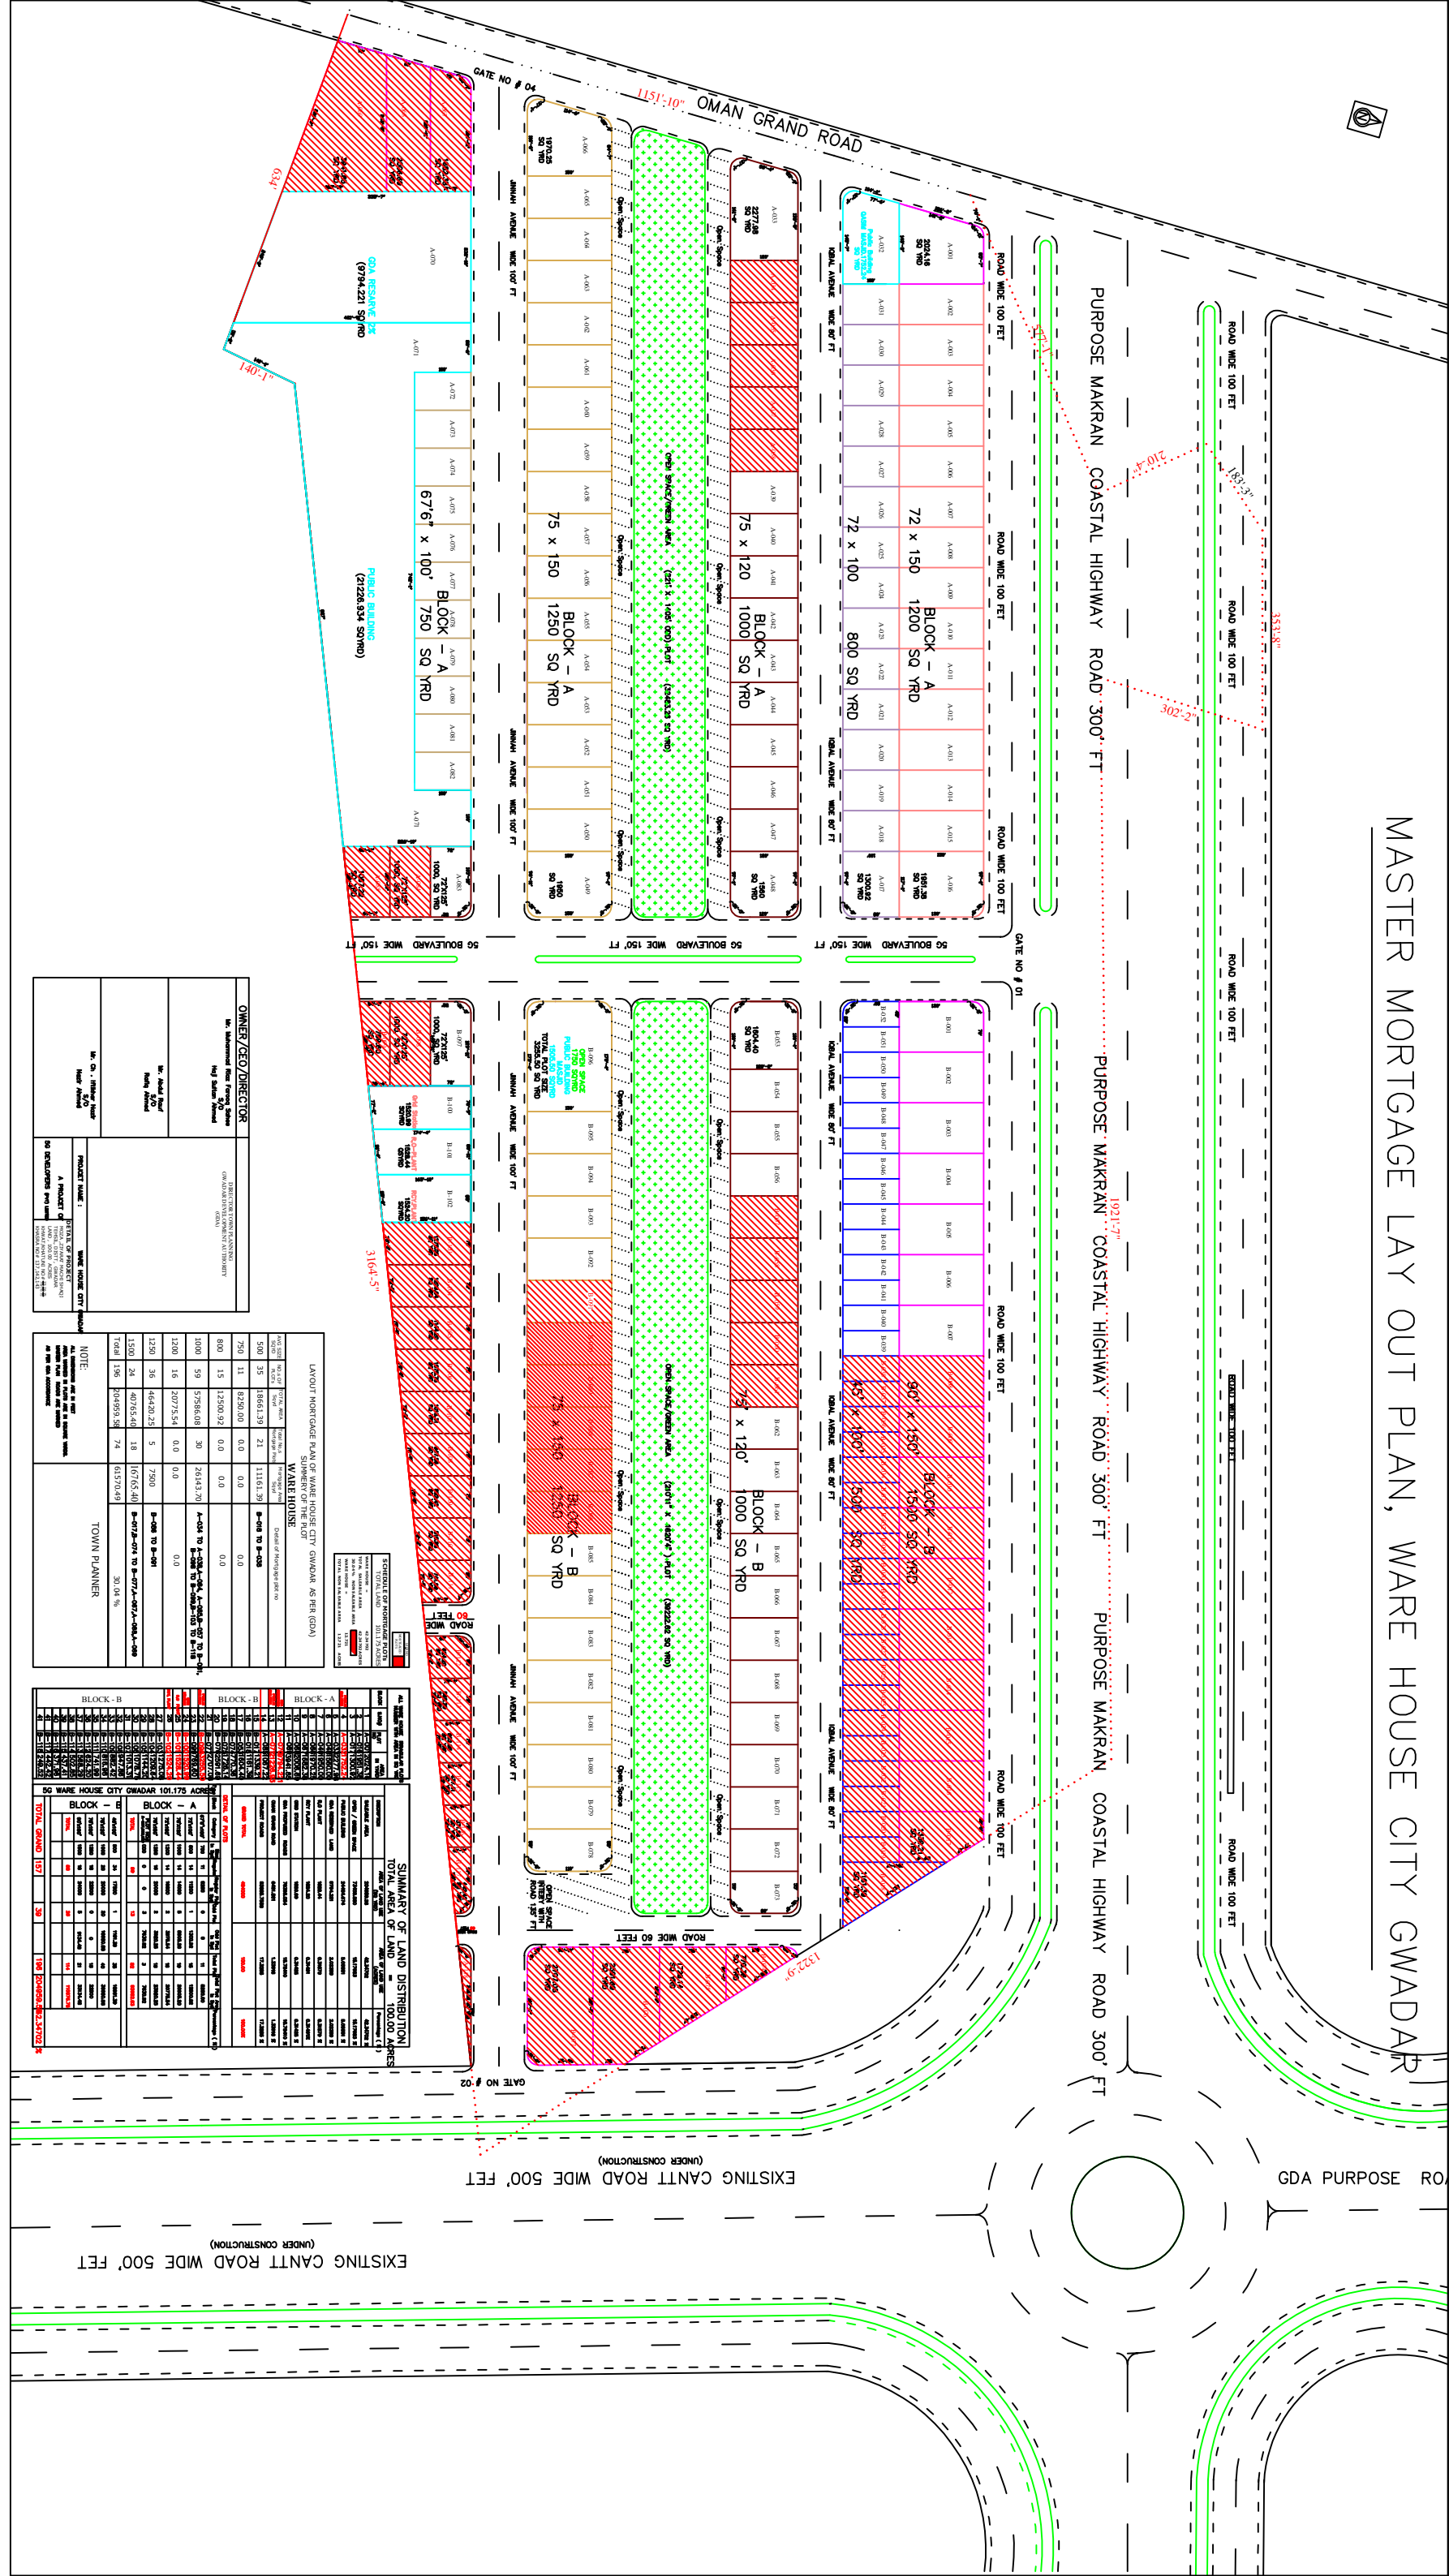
MASTER MORTGAGE LAY OUT PLAN, WARE HOUSE CITY GWADAR

OMAN GRAND ROAD

1151'-10"

GATE NO # 04

PURPOSE MAKRAN COASTAL HIGHWAY ROAD 300' FT

PURPOSE MAKRAN COASTAL HIGHWAY ROAD 300' FT

PURPOSE MAKRAN COASTAL HIGHWAY ROAD 300' FT

ROAD WIDE 100 FET

ROAD WIDE 100 FET

ROAD WIDE 100 FET

GATE NO # 01

GATE NO # 02

5G BOULEVARD WIDE 150' FT

5G BOULEVARD WIDE 150' FT

5G BOULEVARD WIDE 150' FT

JINNAH AVENUE WIDE 100' FT

IQBAL AVENUE WIDE 80' FT

OPEN SPACE/GREEN AREA

BLOCK – A
1200 SQ YRD
72 x 150

BLOCK – A
800 SQ YRD
72 x 100

BLOCK – A
1000 SQ YRD
75 x 120

BLOCK – A
1250 SQ YRD
75 x 150

BLOCK – A
750 SQ YRD
67'6" x 100'

BLOCK – B
1500 SQ YRD
90' x 150'

BLOCK – B
500 SQ YRD
45' x 100'

BLOCK – B
1000 SQ YRD
75' x 120'

BLOCK – B
1250 SQ YRD
75' x 150'

GDA RESIANCE
(9794.221 SQ YRD)

PUBLIC BUILDING
(21226.934 SQYRD)

EXISTING CANTT ROAD WIDE 500' FET
(UNDER CONSTRUCTION)

EXISTING CANTT ROAD WIDE 500' FET
(UNDER CONSTRUCTION)

GDA PURPOSE RO

ROAD WIDE 60 FEET

634'

140'-1"

577'-1"

210'-4"

183'-3"

351'-8"

302'-2"

1921'-7"

3164'-5"

1322'-9"

OWNER/CEO/DIRECTOR

TOWN PLANNER

PROJECT NAME :
WARE HOUSE CITY GWADAR

5G DEVELOPERS

NOTE:

LAYOUT MORTGAGE PLAN OF WARE HOUSE CITY GWADAR AS PER (GDA)
SUMMERY OF THE PLOT
WARE HOUSE

| | | | | |
|---|---|---|---|---|
| 500 | 35 | 18661.39 | 21 | 11161.39 |
| 750 | 11 | 8250.00 | 0.0 | 0.0 |
| 800 | 15 | 12500.92 | 0.0 | 0.0 |
| 1000 | 59 | 57986.08 | 30 | 26143.70 |
| 1200 | 16 | 20775.54 | 0.0 | 0.0 |
| 1250 | 36 | 46420.25 | 5 | 7500 |
| 1500 | 24 | 40765.40 | 18 | 16765.40 |
| Total | 196 | 204959.58 | 74 | 61570.49 |

30.04 %

SUMMARY OF LAND DISTRIBUTION
TOTAL AREA OF LAND 100.00 ACRES

5G WARE HOUSE CITY GWADAR 101.175 ACRES

BLOCK – A

BLOCK – B

GRAND TOTAL 157 39 196 204959.58